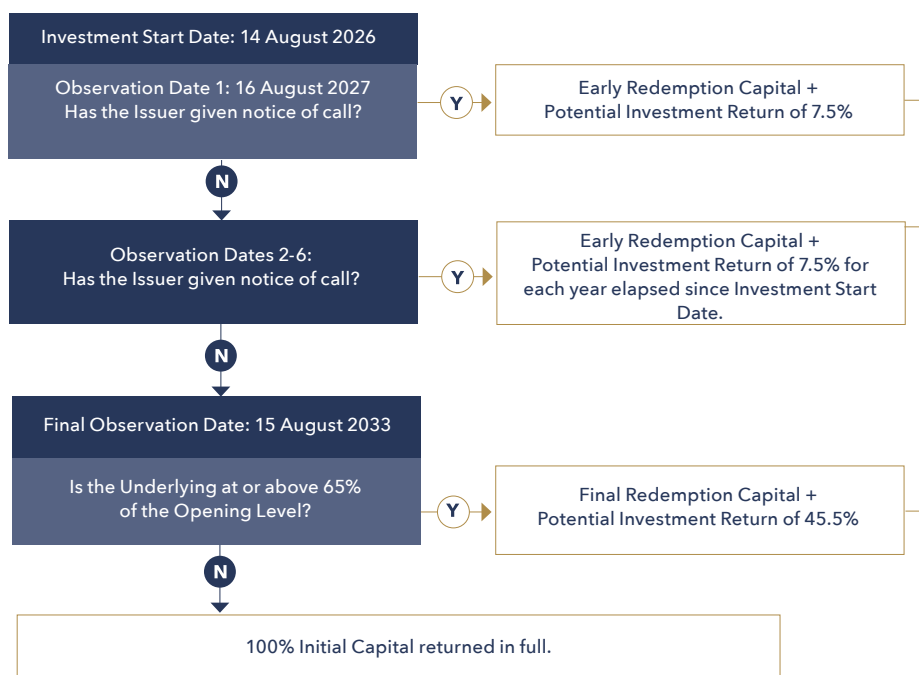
Investment Start Date: 14 August 2026

Observation Date 1: 16 August 2027
Has the Issuer given notice of call?

Y

Early Redemption Capital +
Potential Investment Return of 7.5%

N

Observation Dates 2-6:
Has the Issuer given notice of call?

Y

Early Redemption Capital +
Potential Investment Return of 7.5% for each year elapsed since Investment Start Date.

N

Final Observation Date: 15 August 2033

Is the Underlying at or above 65% of the Opening Level?

Y

Final Redemption Capital +
Potential Investment Return of 45.5%

N

100% Initial Capital returned in full.